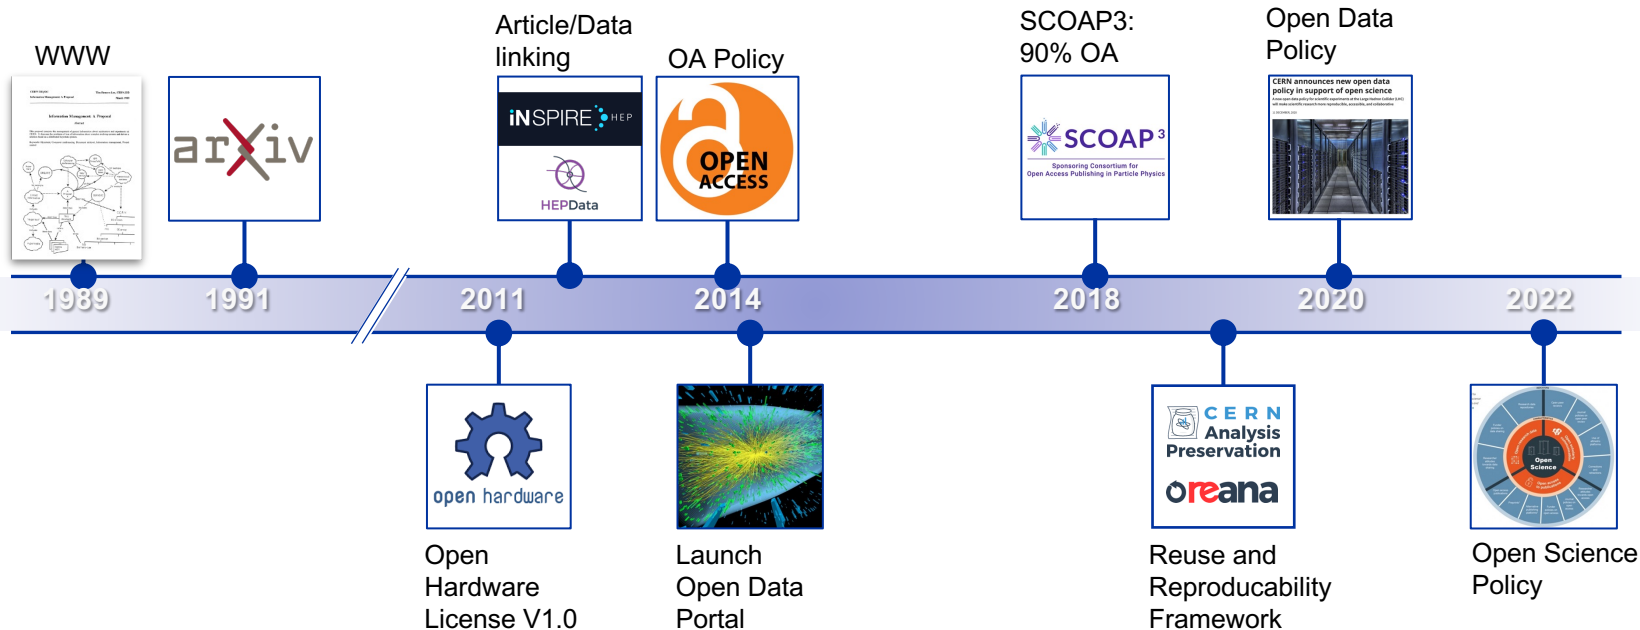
WWW

Information Management: A Proposal

arXiv

Article/Data linking

INSPIRE HEP

HEPData

OA Policy

OPEN ACCESS

SCOAP3: 90% OA

SCOAP³

Sponsoring Consortium for Open Access Publishing in Particle Physics

Open Data Policy

CERN announces new open data policy in support of open science

1989

1991

2011

2014

2018

2020

2022

open hardware

Open Hardware License V1.0

Launch Open Data Portal

CERN Analysis Preservation

reana

Reuse and Reproducability Framework

Open Science

Open Science Policy